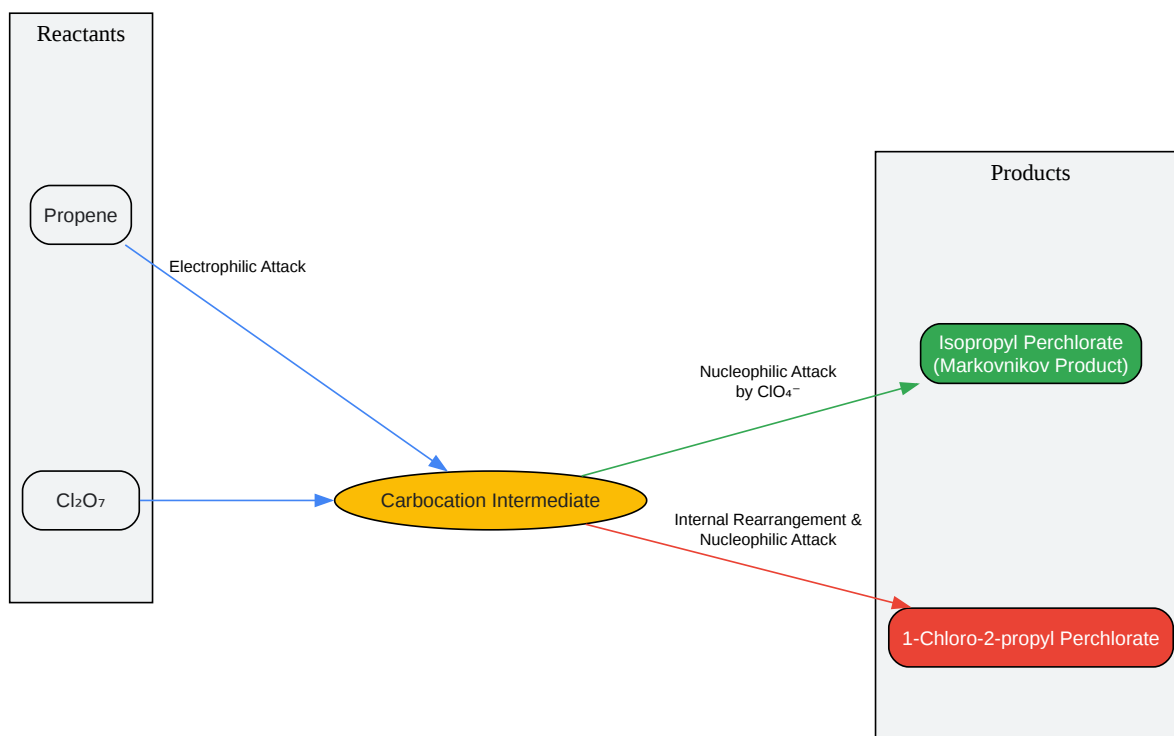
Reactants

Propene

$Cl_2O_7$

Electrophilic Attack

Carbocation Intermediate

Nucleophilic Attack by $ClO_4^-$

Internal Rearrangement & Nucleophilic Attack

Products

Isopropyl Perchlorate (Markovnikov Product)

1-Chloro-2-propyl Perchlorate